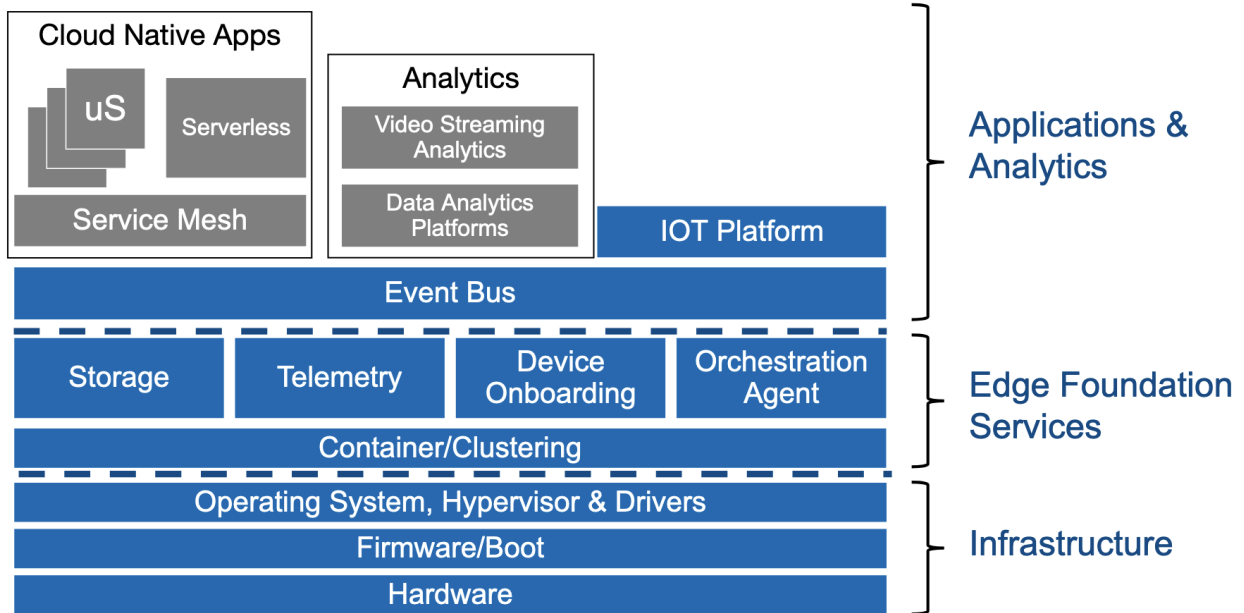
Cloud Native Apps

uS

Serverless

Service Mesh

Analytics

Video Streaming Analytics

Data Analytics Platforms

IOT Platform

Event Bus

Applications & Analytics

Storage

Telemetry

Device Onboarding

Orchestration Agent

Container/Clustering

Edge Foundation Services

Operating System, Hypervisor & Drivers

Firmware/Boot

Hardware

Infrastructure